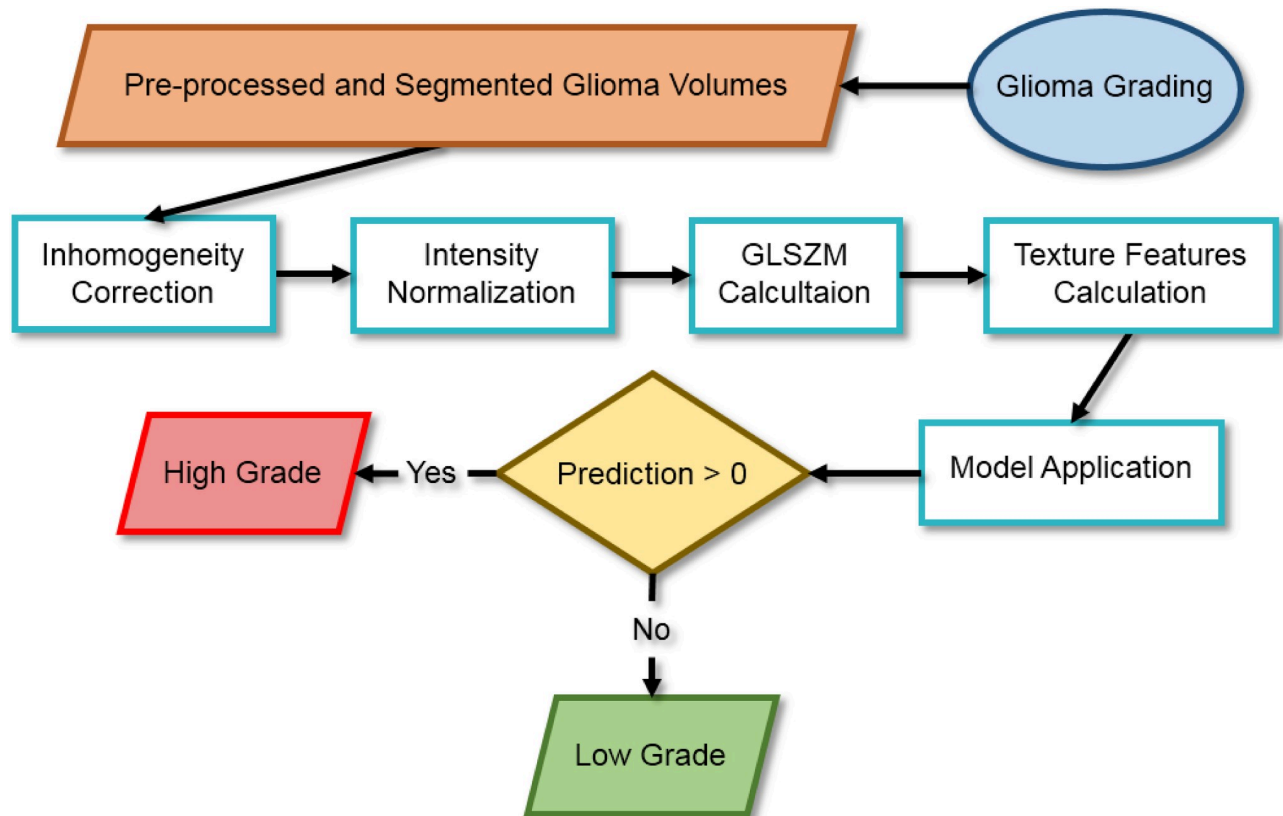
Glioma Grading

Pre-processed and Segmented Glioma Volumes

Inhomogeneity Correction

Intensity Normalization

GLSZM Calcultaion

Texture Features Calculation

Model Application

Prediction > 0

Yes

High Grade

No

Low Grade